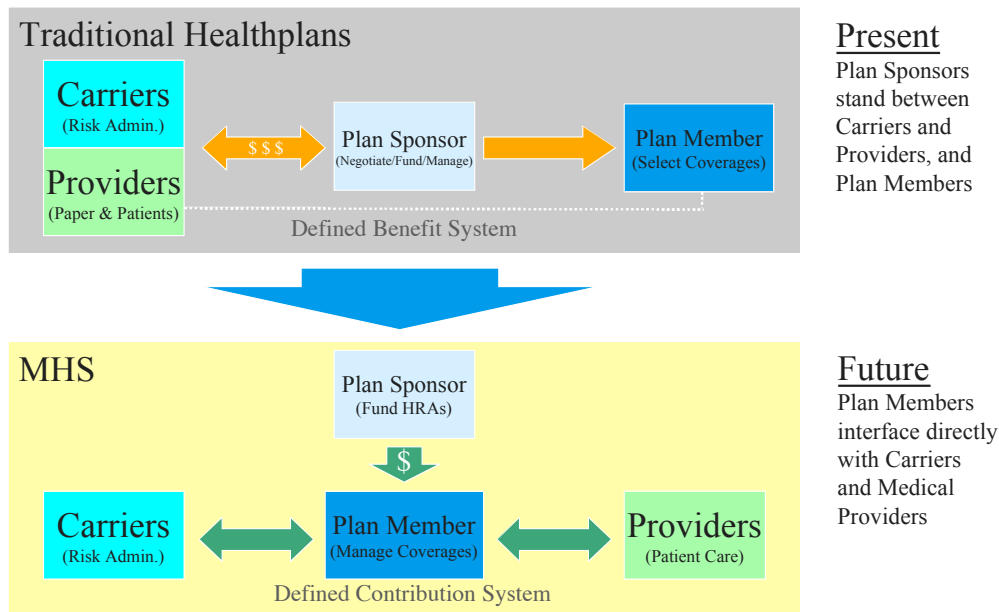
Traditional Healthplans

Carriers
(Risk Admin.)

Providers
(Paper & Patients)

$ $ $

Plan Sponsor
(Negotiate/Fund/Manage)

Plan Member
(Select Coverages)

Defined Benefit System

Present
Plan Sponsors stand between Carriers and Providers, and Plan Members

MHS

Plan Sponsor
(Fund HRAs)

$

Carriers
(Risk Admin.)

Plan Member
(Manage Coverages)

Providers
(Patient Care)

Defined Contribution System

Future
Plan Members interface directly with Carriers and Medical Providers